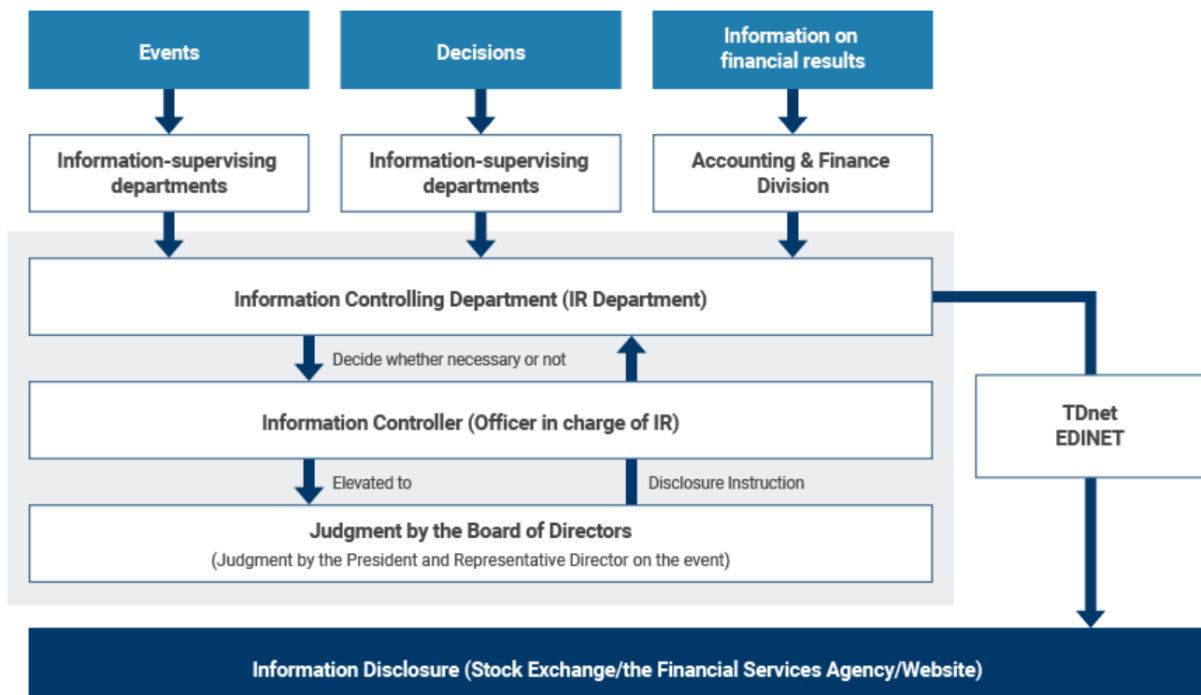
Events

Decisions

Information on financial results

Information-supervising departments

Information-supervising departments

Accounting & Finance Division

Information Controlling Department (IR Department)

Decide whether necessary or not

Information Controller (Officer in charge of IR)

Elevated to

Disclosure Instruction

Judgment by the Board of Directors
(Judgment by the President and Representative Director on the event)

TDnet
EDINET

Information Disclosure (Stock Exchange/the Financial Services Agency/Website)